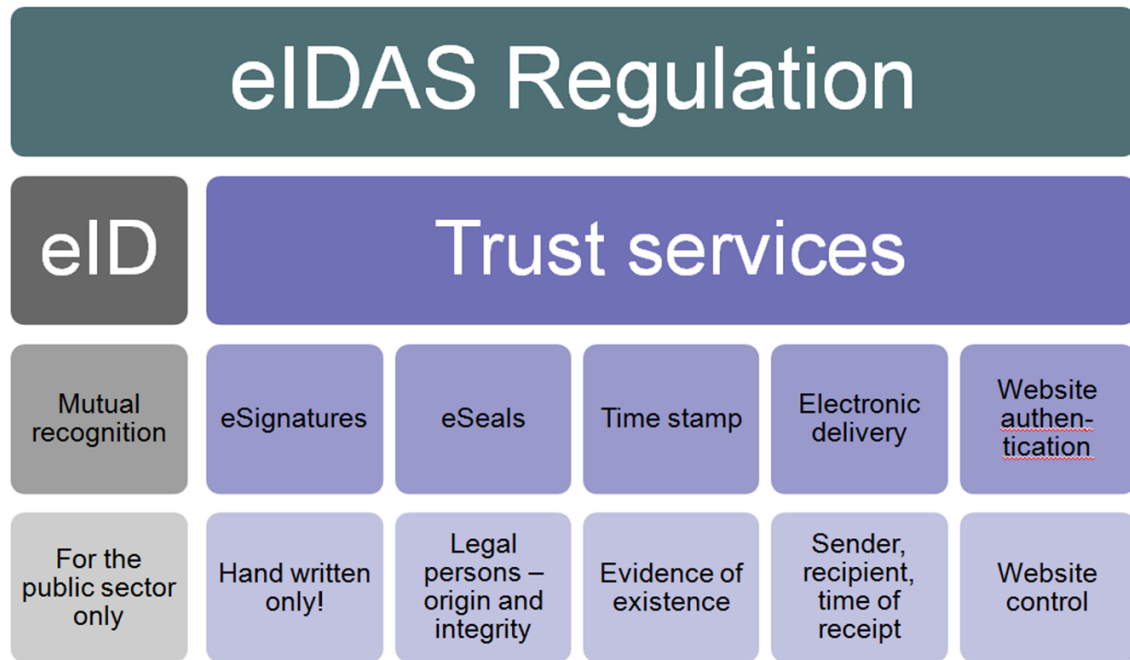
eIDAS Regulation

eID

Trust services

Mutual recognition

eSignatures

eSeals

Time stamp

Electronic delivery

Website authentication

For the public sector only

Hand written only!

Legal persons – origin and integrity

Evidence of existence

Sender, recipient, time of receipt

Website control